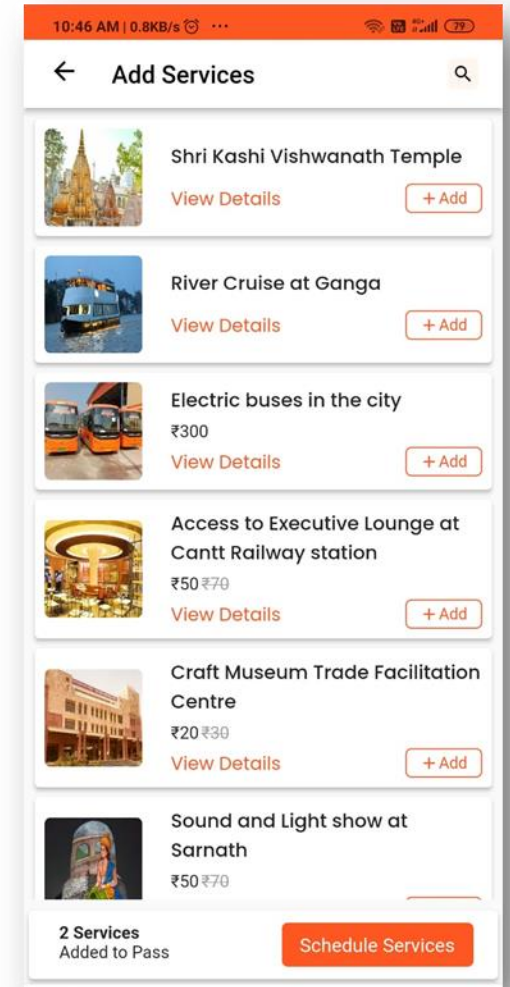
10:46 AM | 0.8KB/s ⏰ ··· 79

←

Add Services

Shri Kashi Vishwanath Temple

View Details

+ Add

River Cruise at Ganga

View Details

+ Add

Electric buses in the city

₹300

View Details

+ Add

Access to Executive Lounge at Cantt Railway station

₹50 ~~₹70~~

View Details

+ Add

Craft Museum Trade Facilitation Centre

₹20 ~~₹30~~

View Details

+ Add

Sound and Light show at Sarnath

₹50 ~~₹70~~

2 Services
Added to Pass

Schedule Services